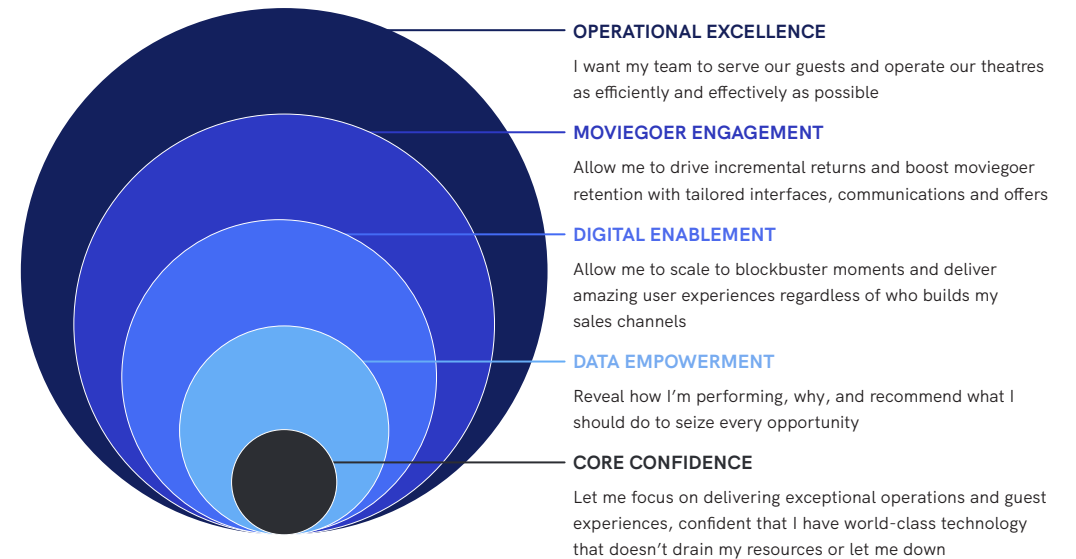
OPERATIONAL EXCELLENCE

I want my team to serve our guests and operate our theatres as efficiently and effectively as possible

MOVIEGOER ENGAGEMENT

Allow me to drive incremental returns and boost moviegoer retention with tailored interfaces, communications and offers

DIGITAL ENABLEMENT

Allow me to scale to blockbuster moments and deliver amazing user experiences regardless of who builds my sales channels

DATA EMPOWERMENT

Reveal how I'm performing, why, and recommend what I should do to seize every opportunity

CORE CONFIDENCE

Let me focus on delivering exceptional operations and guest experiences, confident that I have world-class technology that doesn't drain my resources or let me down